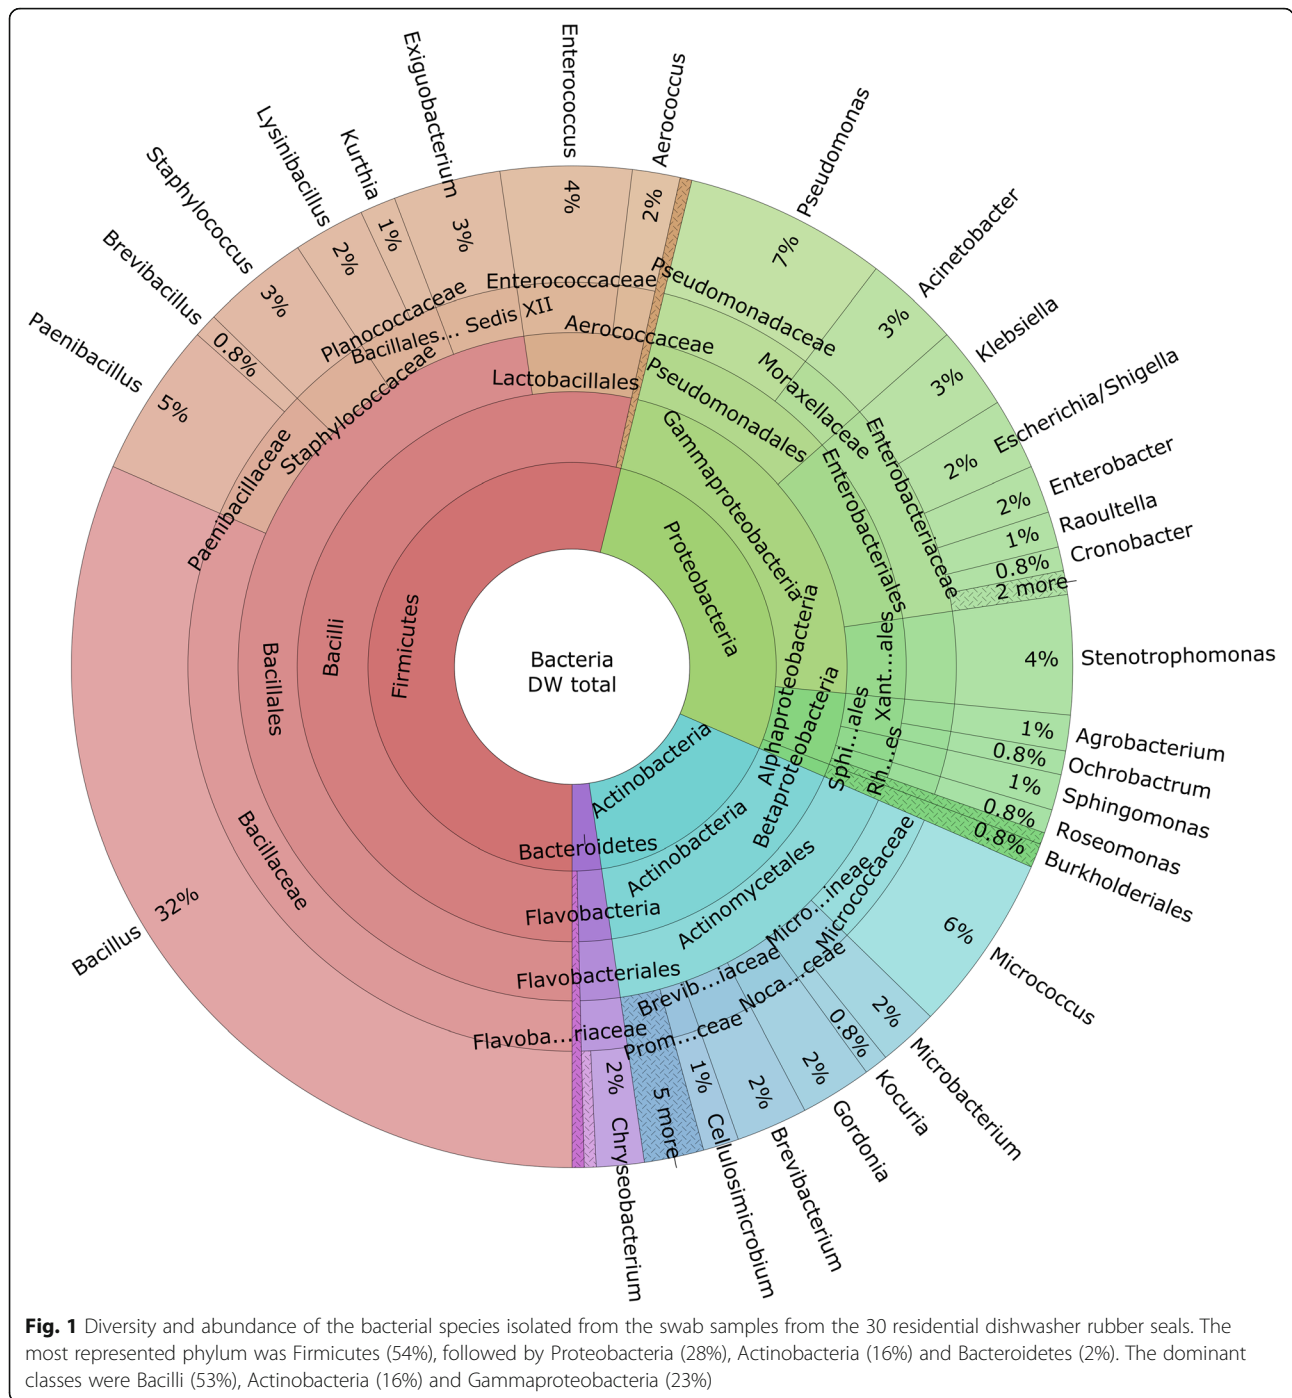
Bacteria
DW total

Firmicutes
Bacilli
Bacillales
Bacillaceae
Bacillus
32%
Paenibacillaceae
Paenibacillus
5%
Brevibacillus
0.8%
Staphylococcaceae
Staphylococcus
3%
Planococcaceae
Lysinibacillus
2%
Kurthia
1%
Bacillales... Sedis XII
Exiguobacterium
3%
Lactobacillales
Enterococcaceae
Enterococcus
4%
Aerococcaceae
Aerococcus
2%

Proteobacteria
Gammaproteobacteria
Pseudomonadales
Pseudomonadaceae
Pseudomonas
7%
Moraxellaceae
Acinetobacter
3%
Enterobacteriales
Enterobacteriaceae
Klebsiella
3%
Escherichia/Shigella
2%
Enterobacter
2%
Raoultella
1%
Cronobacter
0.8%
2 more
Xant...ales
Stenotrophomonas
4%
Alphaproteobacteria
Rh...es
Agrobacterium
1%
Ochrobactrum
0.8%
Sphi...ales
Sphingomonas
1%
Roseomonas
0.8%
Betaproteobacteria
Burkholderiales
0.8%

Actinobacteria
Actinobacteria
Actinomycetales
Micro...ineae
Micrococcaceae
Micrococcus
6%
Microbacterium
2%
Kocuria
0.8%
Noca...ceae
Gordonia
2%
Brevib...iaceae
Brevibacterium
2%
Prom...ceae
Cellulosimicrobium
1%
5 more

Bacteroidetes
Flavobacteria
Flavobacteriales
Flavoba...riaceae
Chryseobacterium
2%

Fig. 1 Diversity and abundance of the bacterial species isolated from the swab samples from the 30 residential dishwasher rubber seals. The most represented phylum was Firmicutes (54%), followed by Proteobacteria (28%), Actinobacteria (16%) and Bacteroidetes (2%). The dominant classes were Bacilli (53%), Actinobacteria (16%) and Gammaproteobacteria (23%)